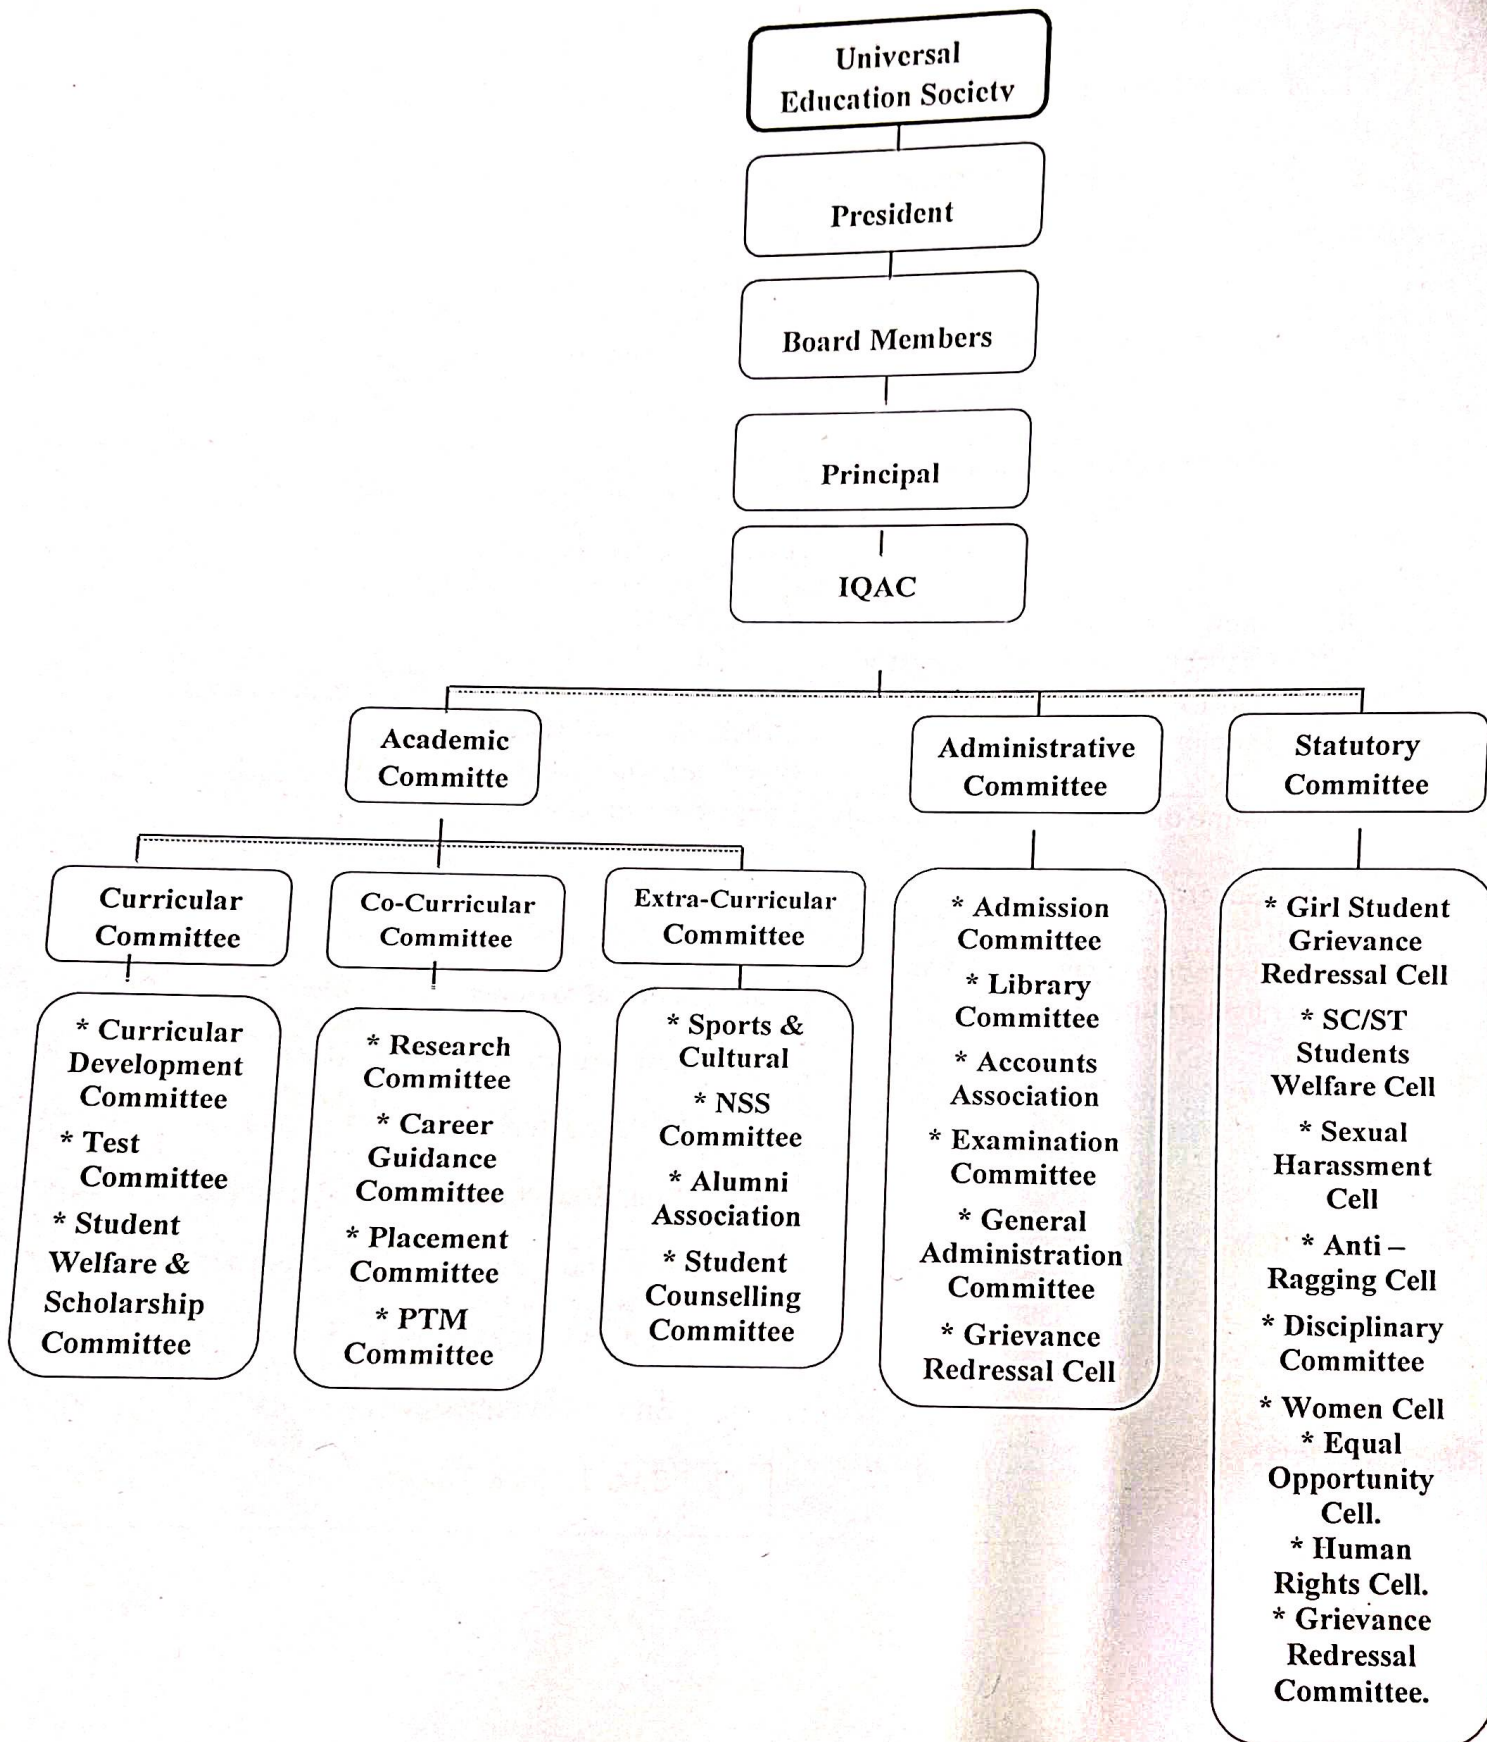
Universal Education Society

President

Board Members

Principal

IQAC

Academic Committe

Administrative Committee

Statutory Committee

Curricular Committee

Co-Curricular Committee

Extra-Curricular Committee

* Curricular Development Committee
* Test Committee
* Student Welfare & Scholarship Committee

* Research Committee
* Career Guidance Committee
* Placement Committee
* PTM Committee

* Sports & Cultural
* NSS Committee
* Alumni Association
* Student Counselling Committee

* Admission Committee
* Library Committee
* Accounts Association
* Examination Committee
* General Administration Committee
* Grievance Redressal Cell

* Girl Student Grievance Redressal Cell
* SC/ST Students Welfare Cell
* Sexual Harassment Cell
* Anti – Ragging Cell
* Disciplinary Committee
* Women Cell
* Equal Opportunity Cell.
* Human Rights Cell.
* Grievance Redressal Committee.